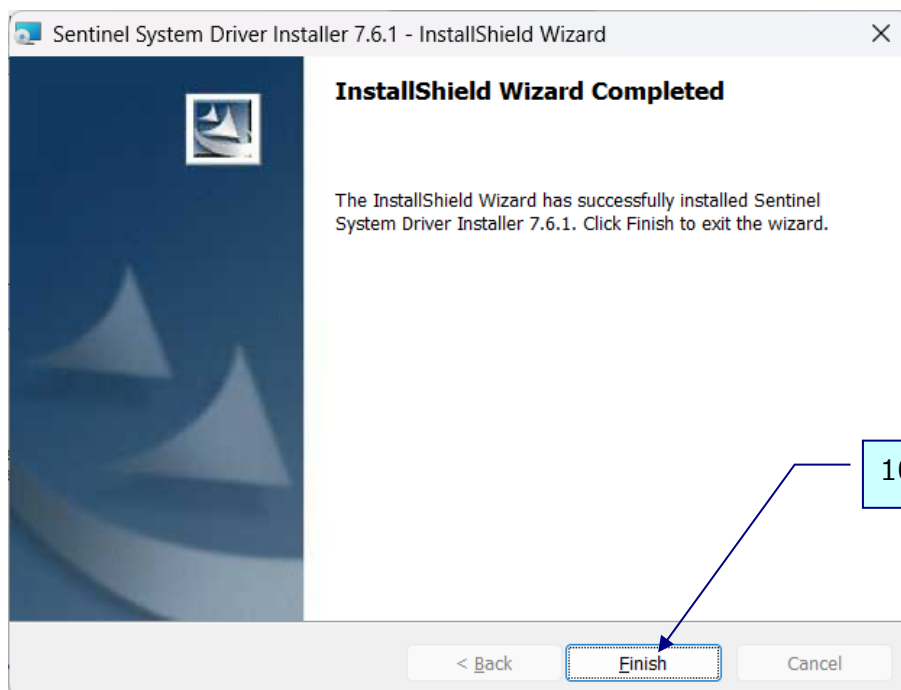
Sentinel System Driver Installer 7.6.1 - InstallShield Wizard

×

InstallShield Wizard Completed

The InstallShield Wizard has successfully installed Sentinel System Driver Installer 7.6.1. Click Finish to exit the wizard.

1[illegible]

< Back

Finish

Cancel